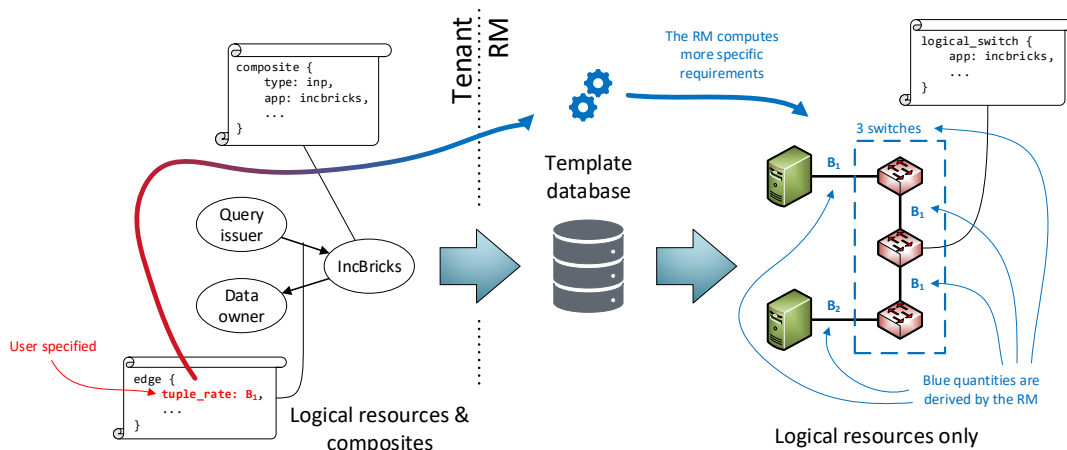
composite {
type: inp,
app: incbricks,
...
}

Tenant

RM

The RM computes more specific requirements

logical_switch {
app: incbricks,
...
}

3 switches

Query issuer

IncBricks

Data owner

Template database

$B_1$

$B_1$

$B_1$

$B_2$

User specified

edge {
tuple_rate: $B_1$,
...
}

Blue quantities are derived by the RM

Logical resources & composites

Logical resources only